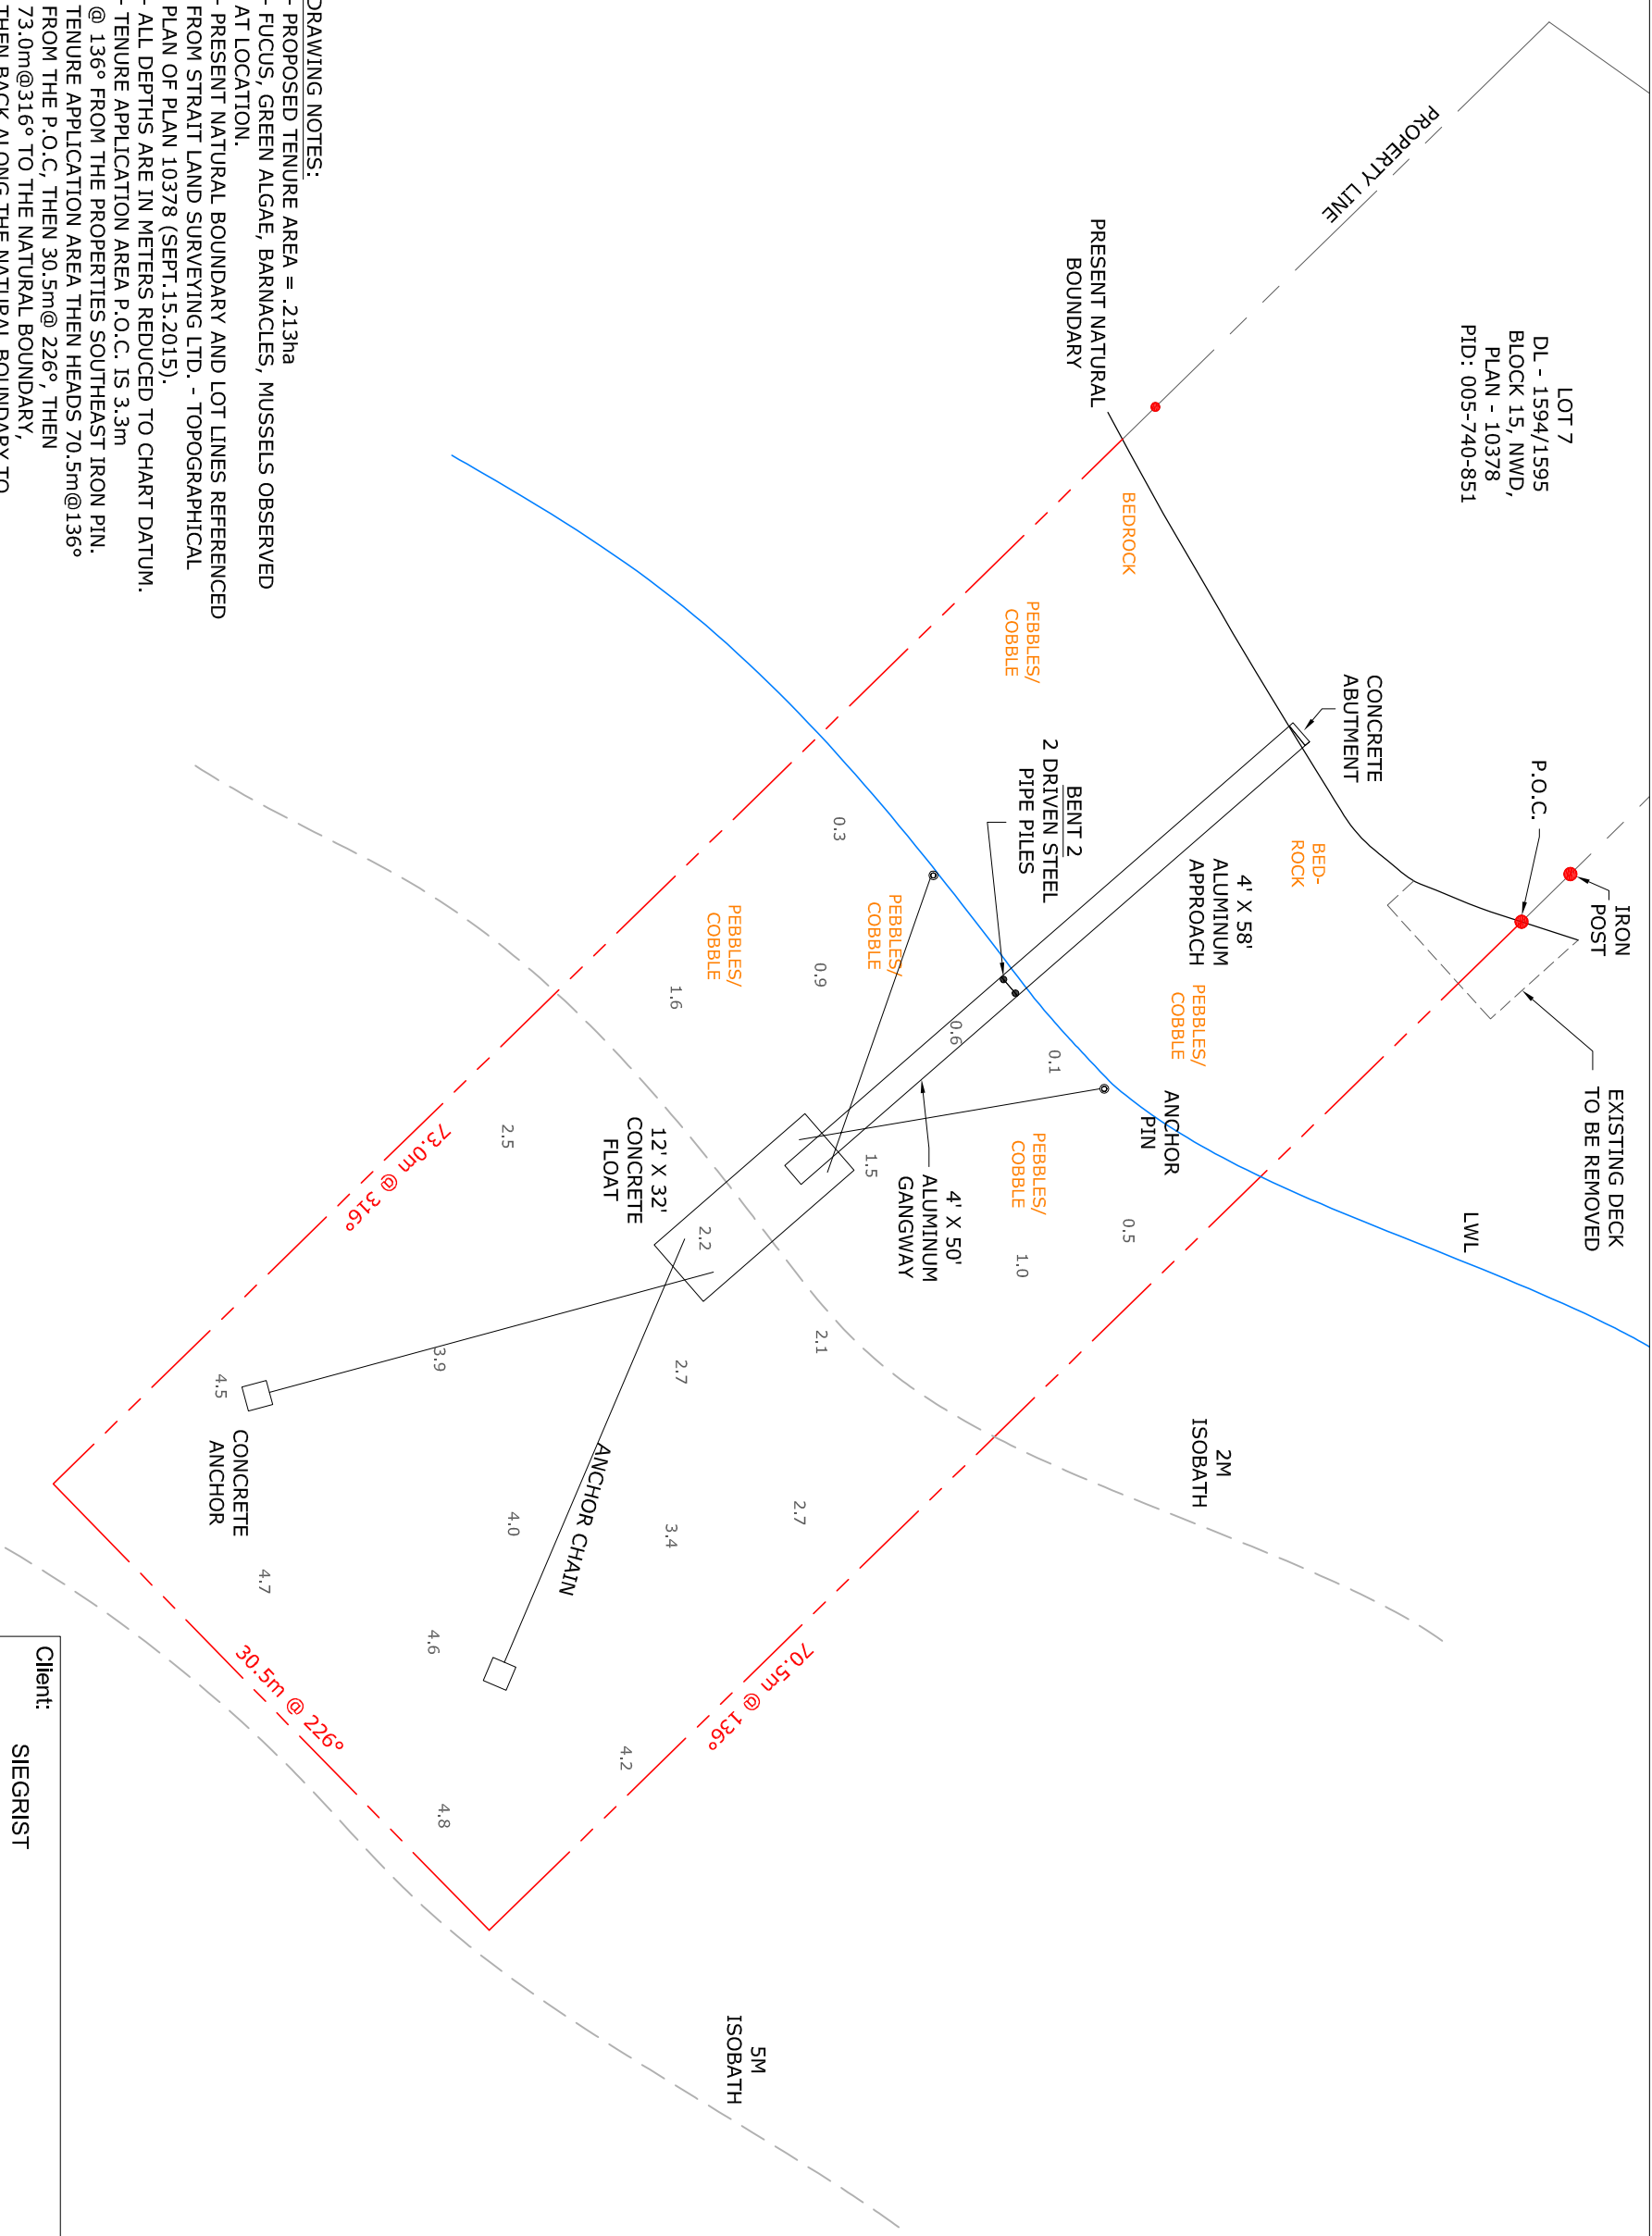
DRAWING NOTES:
- PROPOSED TENURE AREA = .213ha
- FUCUS, GREEN ALGAE, BARNACLES, MUSSELS OBSERVED AT LOCATION.
- PRESENT NATURAL BOUNDARY AND LOT LINES REFERENCED FROM STRAIT LAND SURVEYING LTD. - TOPOGRAPHICAL PLAN OF PLAN 10378 (SEPT.15.2015).
- ALL DEPTHS ARE IN METERS REDUCED TO CHART DATUM.
- TENURE APPLICATION AREA P.O.C. IS 3.3m @ 136° FROM THE PROPERTIES SOUTHEAST IRON PIN.
TENURE APPLICATION AREA THEN HEADS 70.5m@136° FROM THE P.O.C, THEN 30.5m@ 226°, THEN 73.0m@316° TO THE NATURAL BOUNDARY, THEN BACK ALONG THE NATURAL BOUNDARY TO

PROPERTY LINE

LOT 7
DL - 1594/1595
BLOCK 15, NWD,
PLAN - 10378
PID: 005-740-851

PRESENT NATURAL BOUNDARY

BEDROCK

PEBBLES/ COBBLE

CONCRETE ABUTMENT

P.O.C.

IRON POST

BED- ROCK

4' X 58' ALUMINUM APPROACH

BENT 2
2 DRIVEN STEEL PIPE PILES

EXISTING DECK TO BE REMOVED

PEBBLES/ COBBLE

PEBBLES/ COBBLE

PEBBLES/ COBBLE

ANCHOR PIN

LWL

0.3
0.9
1.6
0.6
0.1
0.5
1.0
1.5
2.5

12' X 32' CONCRETE FLOAT

PEBBLES/ COBBLE

4' X 50' ALUMINUM GANGWAY

73.0m @ 316°

2.2
2.1
2.7
3.9
4.5

2M ISOBATH

CONCRETE ANCHOR

ANCHOR CHAIN

2.7
3.4
4.0
4.7
4.6

70.5m @ 136°

30.5m @ 226°

4.2
4.8

5M ISOBATH

Client:
SIEGRIST